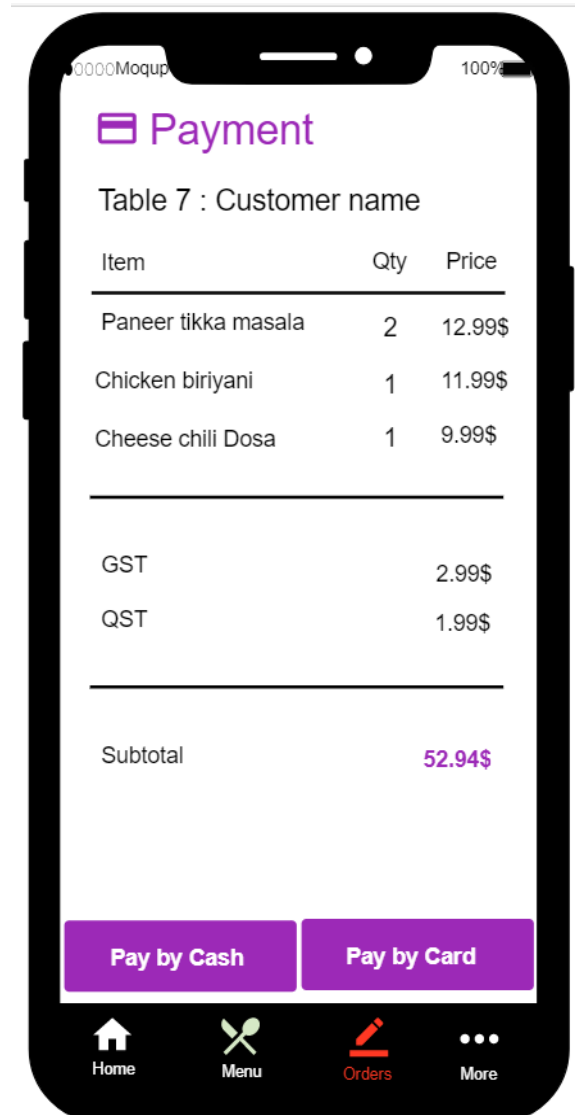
○○○○○Moqup 100%

Payment

Table 7 : Customer name

| Item | Qty | Price |
|---|---|---|
| Paneer tikka masala | 2 | 12.99$ |
| Chicken biriyani | 1 | 11.99$ |
| Cheese chili Dosa | 1 | 9.99$ |

GST 2.99$
QST 1.99$

Subtotal 52.94$

Pay by Cash
Pay by Card

Home
Menu
Orders
More